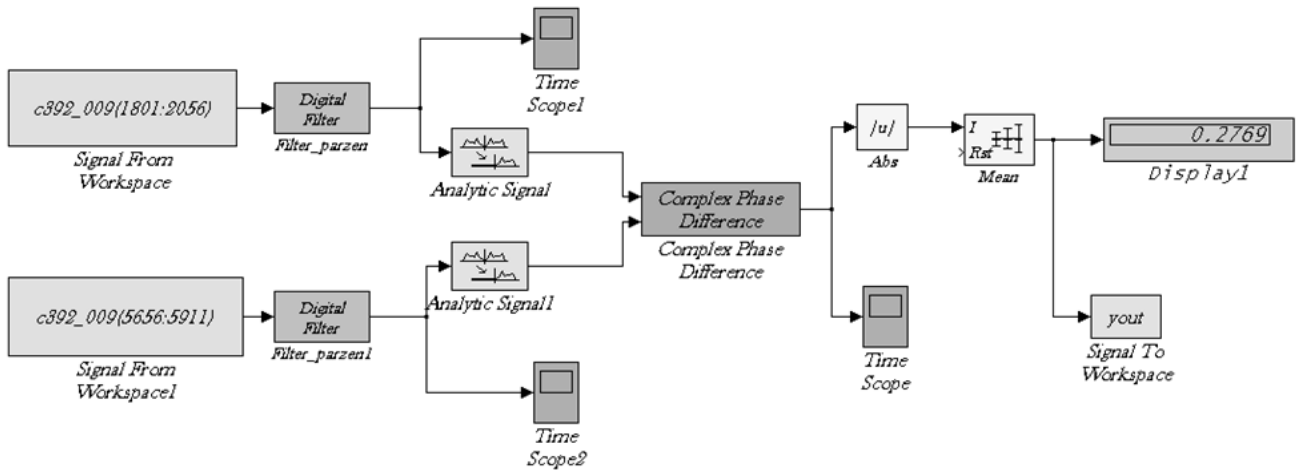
c392_009(1801:2056)

Signal From Workspace

Digital Filter

Filter_parzen

Time Scope1

Analytic Signal

c392_009(5656:5911)

Signal From Workspace1

Digital Filter

Filter_parzen1

Analytic Signal1

Time Scope2

Complex Phase Difference

Complex Phase Difference

|u|

Abs

I

Rst

Mean

0.2769

Display1

Time Scope

yout

Signal To Workspace